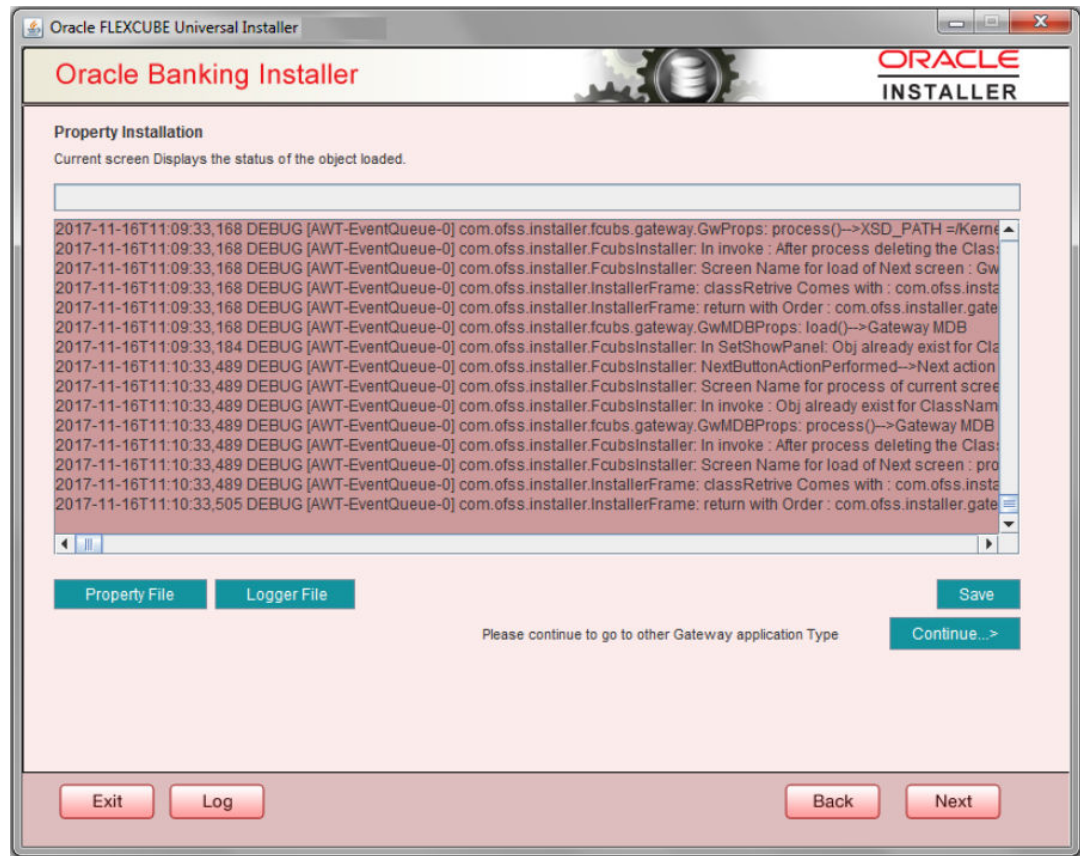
Oracle FLEXCUBE Universal Installer

Oracle Banking Installer

ORACLE
INSTALLER

Property Installation

Current screen Displays the status of the object loaded.

2017-11-16T11:09:33,168 DEBUG [AWT-EventQueue-0] com.ofss.installer.fcubs.gateway.GwProps: process()-->XSD_PATH =/Kerne
2017-11-16T11:09:33,168 DEBUG [AWT-EventQueue-0] com.ofss.installer.FcubsInstaller: In invoke : After process deleting the Clas
2017-11-16T11:09:33,168 DEBUG [AWT-EventQueue-0] com.ofss.installer.FcubsInstaller: Screen Name for load of Next screen : Gw
2017-11-16T11:09:33,168 DEBUG [AWT-EventQueue-0] com.ofss.installer.InstallerFrame: classRetrive Comes with : com.ofss.insta
2017-11-16T11:09:33,168 DEBUG [AWT-EventQueue-0] com.ofss.installer.InstallerFrame: return with Order : com.ofss.installer.gate
2017-11-16T11:09:33,168 DEBUG [AWT-EventQueue-0] com.ofss.installer.fcubs.gateway.GwMDBProps: load()-->Gateway MDB
2017-11-16T11:09:33,184 DEBUG [AWT-EventQueue-0] com.ofss.installer.FcubsInstaller: In SetShowPanel: Obj already exist for Cla
2017-11-16T11:10:33,489 DEBUG [AWT-EventQueue-0] com.ofss.installer.FcubsInstaller: NextButtonActionPerformed-->Next action
2017-11-16T11:10:33,489 DEBUG [AWT-EventQueue-0] com.ofss.installer.FcubsInstaller: Screen Name for process of current scree
2017-11-16T11:10:33,489 DEBUG [AWT-EventQueue-0] com.ofss.installer.FcubsInstaller: In invoke : Obj already exist for ClassNam
2017-11-16T11:10:33,489 DEBUG [AWT-EventQueue-0] com.ofss.installer.fcubs.gateway.GwMDBProps: process()-->Gateway MDB
2017-11-16T11:10:33,489 DEBUG [AWT-EventQueue-0] com.ofss.installer.FcubsInstaller: In invoke : After process deleting the Clas
2017-11-16T11:10:33,489 DEBUG [AWT-EventQueue-0] com.ofss.installer.FcubsInstaller: Screen Name for load of Next screen : pro
2017-11-16T11:10:33,489 DEBUG [AWT-EventQueue-0] com.ofss.installer.InstallerFrame: classRetrive Comes with : com.ofss.insta
2017-11-16T11:10:33,505 DEBUG [AWT-EventQueue-0] com.ofss.installer.InstallerFrame: return with Order : com.ofss.installer.gate

Property File
Logger File
Save

Please continue to go to other Gateway application Type
Continue...>

Exit
Log
Back
Next